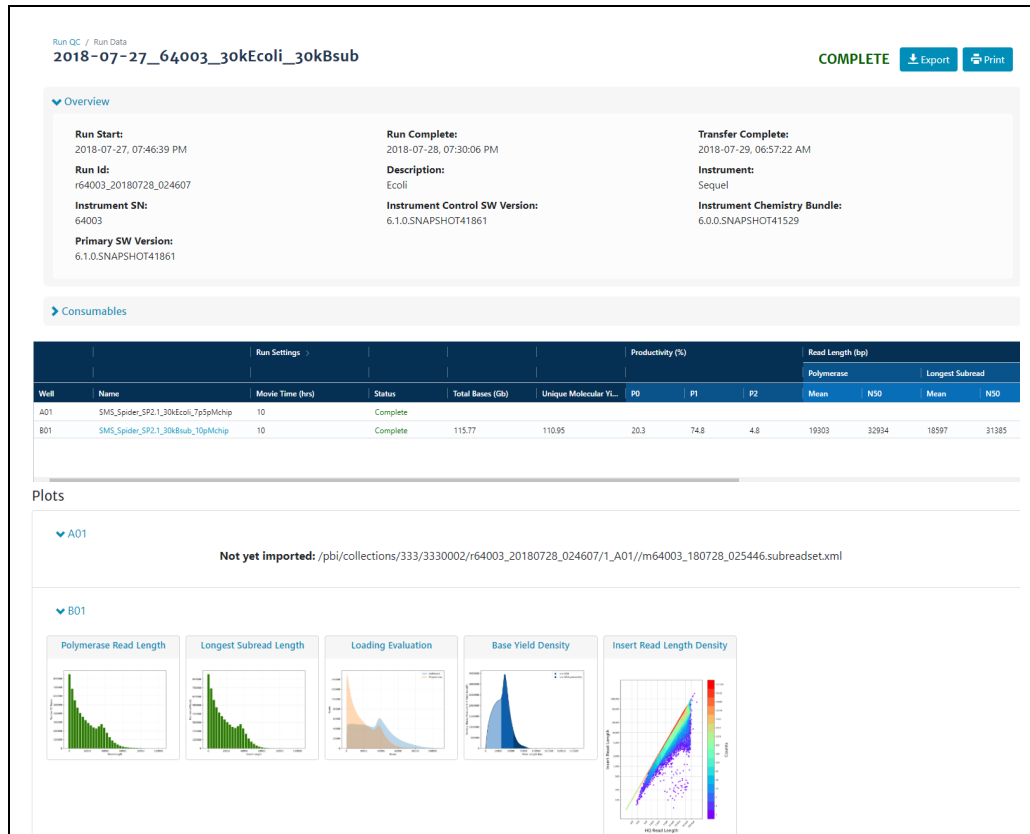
Run QC / Run Data
2018-07-27_64003_30kEcoli_30kBsub

COMPLETE Export Print

Overview

Run Start:
2018-07-27, 07:46:39 PM
Run Complete:
2018-07-28, 07:30:06 PM
Transfer Complete:
2018-07-29, 06:57:22 AM
Run Id:
r64003_20180728_024607
Description:
Ecoli
Instrument:
Sequel
Instrument SN:
64003
Instrument Control SW Version:
6.1.0.SNAPSHOT41861
Instrument Chemistry Bundle:
6.0.0.SNAPSHOT41529
Primary SW Version:
6.1.0.SNAPSHOT41861

Consumables

| | | Run Settings | | | | Productivity (%) | | | Read Length (bp) | | | |
|---|---|---|---|---|---|---|---|---|---|---|---|---|
| | | | | | | | | | Polymerase | | Longest Subread | |
| Well | Name | Movie Time (hrs) | Status | Total Bases (Gb) | Unique Molecular Yi... | P0 | P1 | P2 | Mean | N50 | Mean | N50 |
| A01 | SMS_Spider_SP2.1_30kEcoli_7p5pMchip | 10 | Complete | | | | | | | | | |
| B01 | SMS_Spider_SP2.1_30kBsub_10pMchip | 10 | Complete | 115.77 | 110.95 | 20.3 | 74.8 | 4.8 | 19303 | 32934 | 18597 | 31385 |

Plots

A01
Not yet imported: /pbi/collections/333/3330002/r64003_20180728_024607/1_A01//m64003_180728_025446.subreadset.xml

B01
Polymerase Read Length
Longest Subread Length
Loading Evaluation
Base Yield Density
Insert Read Length Density
Insert Read Length
HQ Read Length